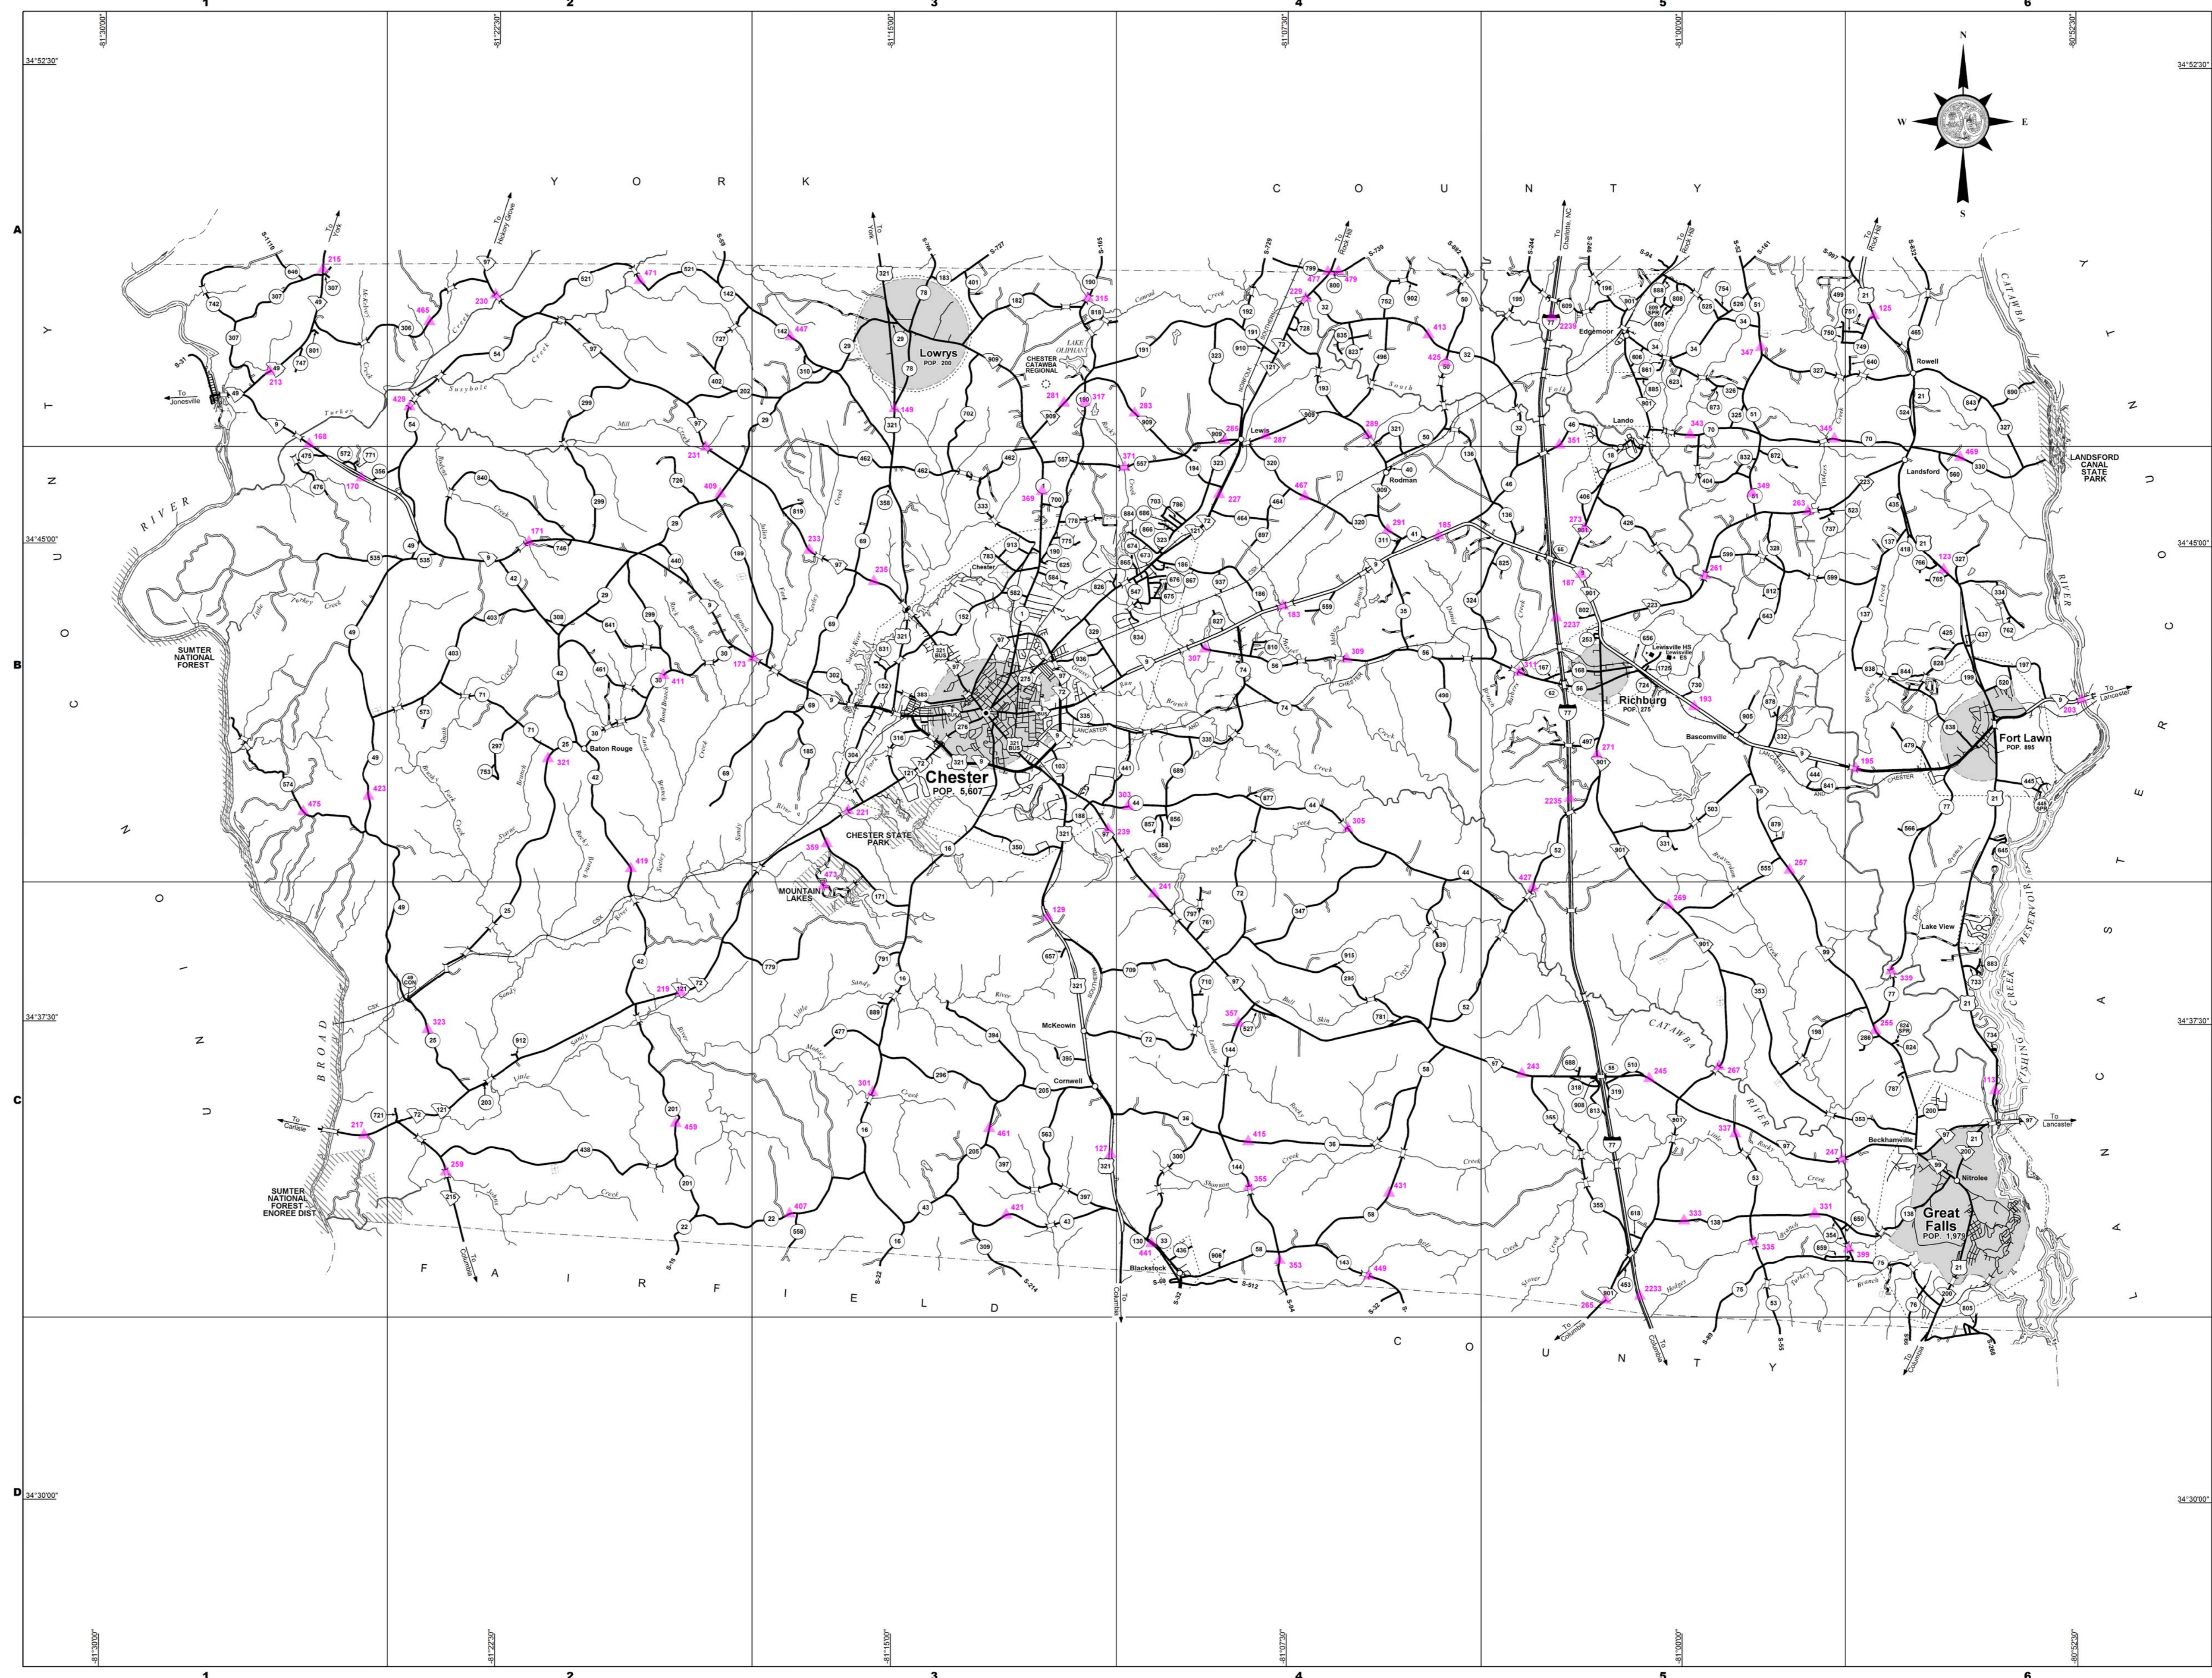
1 2 3 4 5 6

-81°30'00" -81°22'30" -81°15'00" -81°07'30" -81°00'00" -80°52'30"

34°52'30"

YORK COUNTY

N
W E
S

A

To York
To Hickory Grove
To York
To Rock Hill
To Charlotte, NC
To Rock Hill
To Rock Hill

To Jonesville

Lowrys
POP. 200

CHESTER CATAWBA REGIONAL

LAKE OLIPHANT

Lewis
Rodman
Lando
Edgemoor
Rowell
Lansford

LANDSFORD CANAL STATE PARK

CATAWBA RIVER

34°45'00"

B

SUMTER NATIONAL FOREST

Chester
POP. 5,607

Baton Rouge

CHESTER STATE PARK

MOUNTAIN LAKES

Richburg
POP. 275

Lewisville HS
Lewisville ES

Bascomville

Fort Lawn
POP. 895

To Lancaster

UNION COUNTY

BROAD RIVER

34°37'30"

C

McKeowin
Cornwell

To Carlisle

SUMTER NATIONAL FOREST - ENOREE DIST

Blackstock

CATAWBA RIVER

Lake View

FISHING CREEK RESERVOIR

Beckhamville

Nitrolee

Great Falls
POP. 1,979

To Lancaster

To Columbia
To Columbia
To Columbia
To Columbia
To Columbia

FAIRFIELD COUNTY

LANCASTER COUNTY

D 34°30'00"

1 2 3 4 5 6